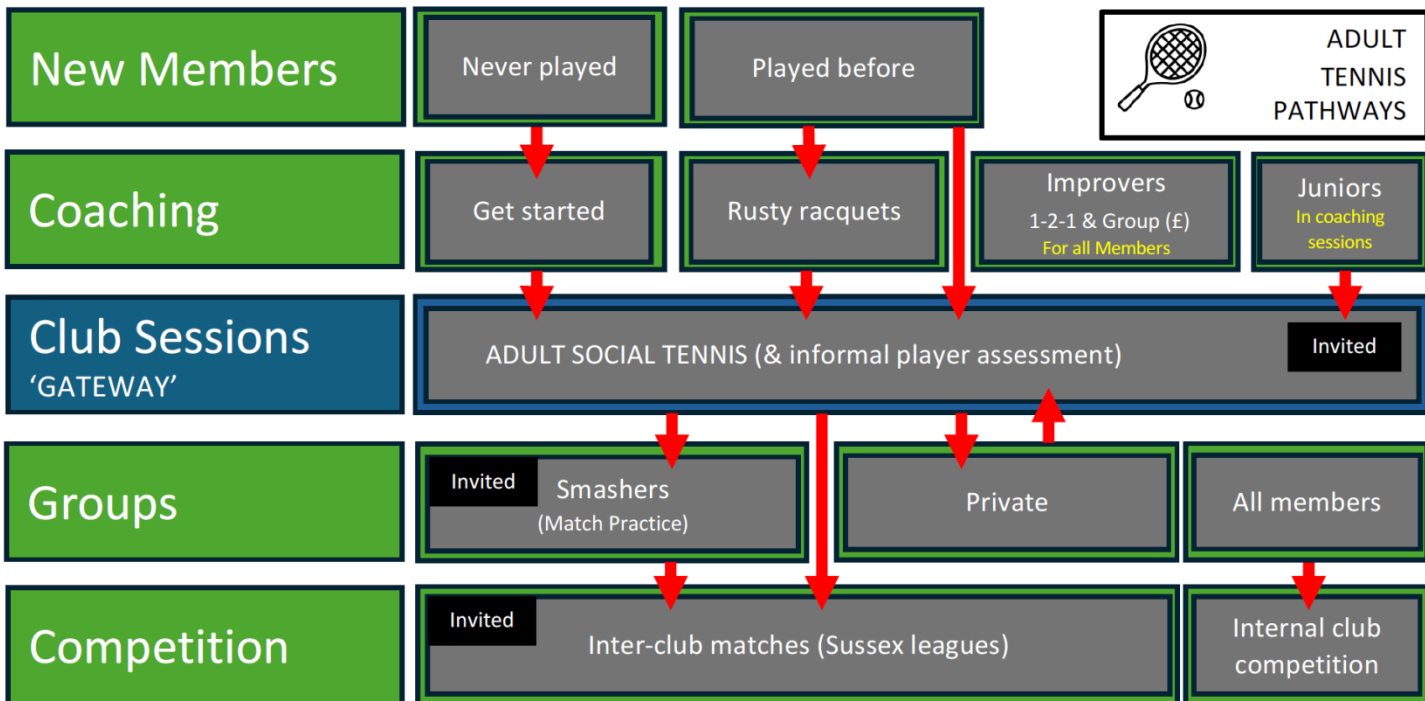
New Members

Never played

Played before

ADULT TENNIS PATHWAYS

Coaching

Get started

Rusty racquets

Improvers
1-2-1 & Group (£)
For all Members

Juniors
In coaching sessions

Club Sessions
'GATEWAY'

ADULT SOCIAL TENNIS (& informal player assessment)

Invited

Groups

Invited

Smashers
(Match Practice)

Private

All members

Competition

Invited

Inter-club matches (Sussex leagues)

Internal club competition